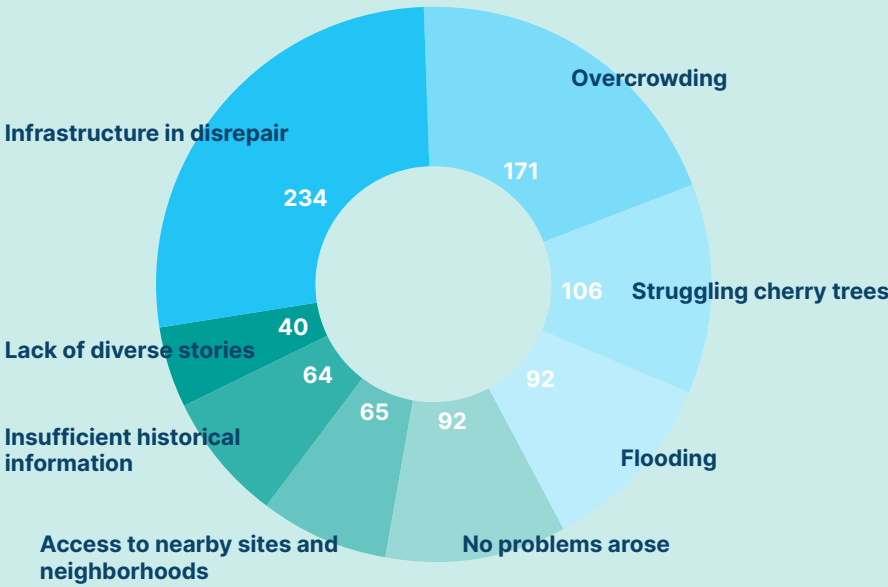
Overcrowding

171

Infrastructure in disrepair

234

106

Struggling cherry trees

40

Lack of diverse stories

64

92

Insufficient historical information

65

92

Flooding

Access to nearby sites and neighborhoods

No problems arose